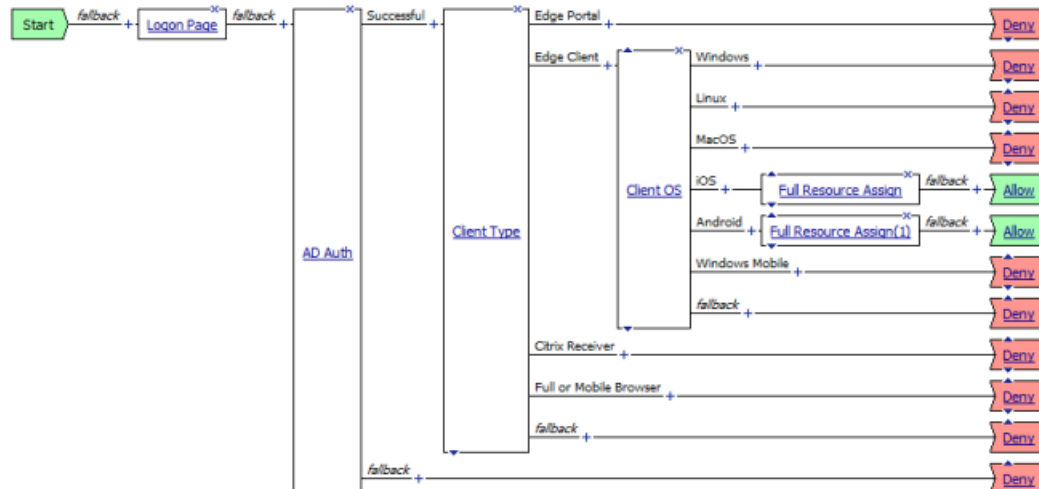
Start fallback Logon Page fallback AD Auth Successful Client Type Edge Portal Deny

Edge Client Client OS Windows Deny

Linux Deny

MacOS Deny

iOS Full Resource Assign fallback Allow

Android Full Resource Assign(1) fallback Allow

Windows Mobile Deny

fallback Deny

Citrix Receiver Deny

Full or Mobile Browser Deny

fallback Deny

fallback Deny